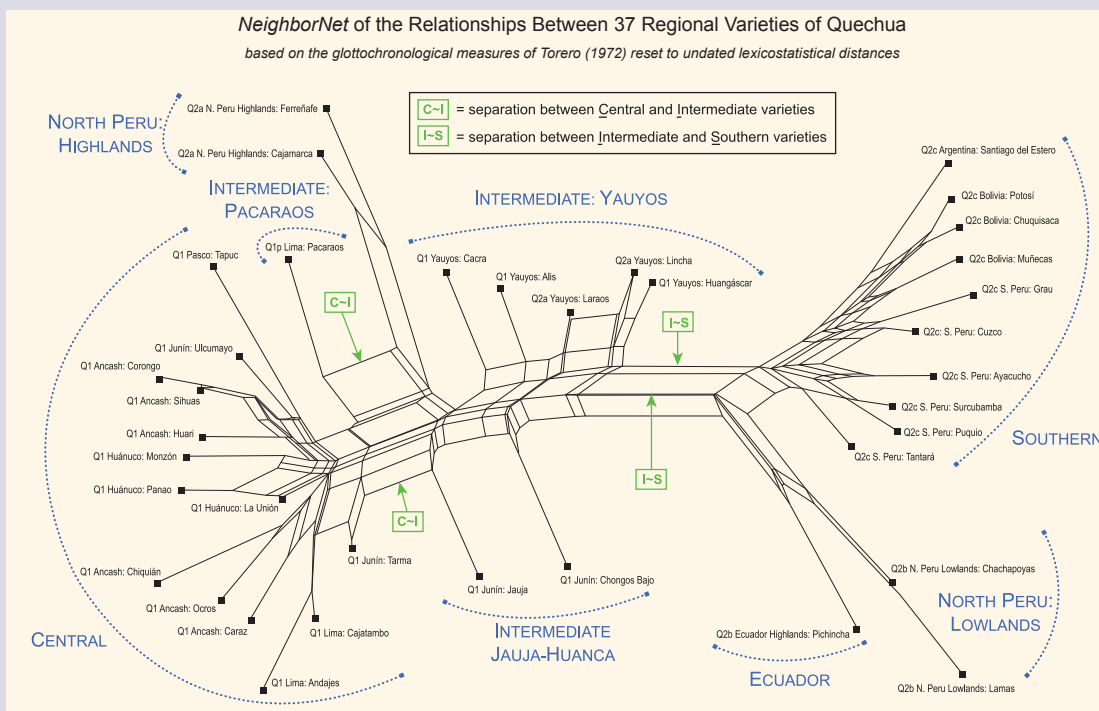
NeighborNet of the Relationships Between 37 Regional Varieties of Quechua

based on the glottochronological measures of Torero (1972) reset to undated lexicostatistical distances

C~I = separation between Central and Intermediate varieties
I~S = separation between Intermediate and Southern varieties

NORTH PERU: HIGHLANDS

Q2a N. Peru Highlands: Ferreñafe
Q2a N. Peru Highlands: Cajamarca

INTERMEDIATE: PACARAOS

Q1p Lima: Pacaraos

INTERMEDIATE: YAUYOS

Q1 Yauyos: Cacra
Q1 Yauyos: Alis
Q2a Yauyos: Lincha
Q1 Yauyos: Huangáscar
Q2a Yauyos: Laraos

Q2c Argentina: Santiago del Estero
Q2c Bolivia: Potosí
Q2c Bolivia: Chuquisaca
Q2c Bolivia: Muñecas
Q2c S. Peru: Grau
Q2c: S. Peru: Cuzco
Q2c S. Peru: Ayacucho
Q2c S. Peru: Surcubamba
Q2c S. Peru: Puquio
Q2c S. Peru: Tantará

SOUTHERN

Q1 Pasco: Tapuc
C~I
I~S
Q1 Junín: Ulcumayo
Q1 Ancash: Corongo
Q1 Ancash: Sihuas
Q1 Ancash: Huari
Q1 Huánuco: Monzón
Q1 Huánuco: Panao
Q1 Huánuco: La Unión
I~S
C~I
Q1 Junín: Tarma
Q1 Ancash: Chiquián
Q1 Ancash: Ocros
Q1 Ancash: Caraz
Q1 Lima: Cajatambo
Q1 Lima: Andajes

CENTRAL

Q1 Junín: Jauja
Q1 Junín: Chongos Bajo

INTERMEDIATE JAUJA-HUANCA

Q2b N. Peru Lowlands: Chachapoyas

NORTH PERU: LOWLANDS

Q2b Ecuador Highlands: Pichincha

ECUADOR

Q2b N. Peru Lowlands: Lamas